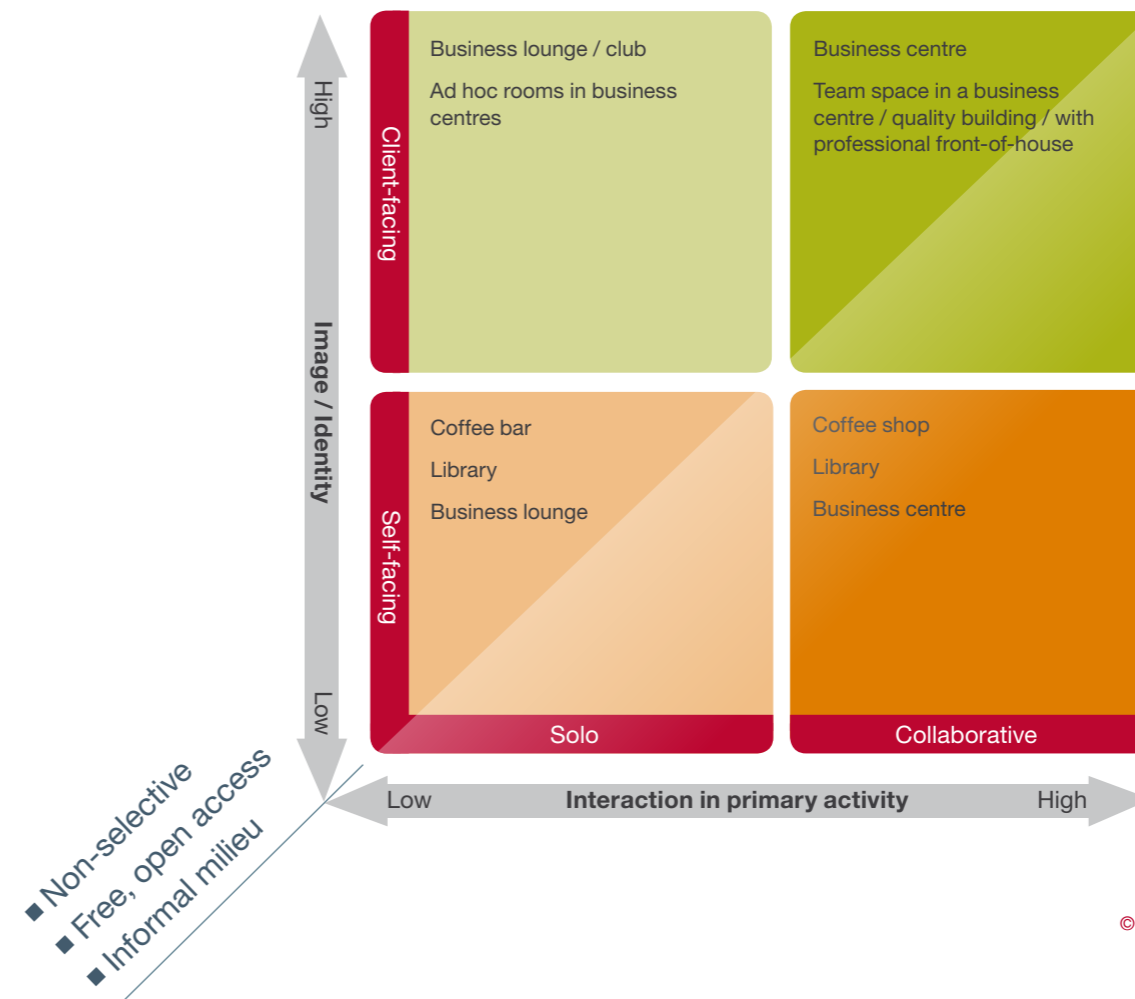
High

Image / Identity

Low

Client-facing

Business lounge / club

Ad hoc rooms in business centres

Business centre

Team space in a business centre / quality building / with professional front-of-house

Self-facing

Coffee bar

Library

Business lounge

Coffee shop

Library

Business centre

Solo

Collaborative

Low

Interaction in primary activity

High

■ Non-selective
■ Free, open access
■ Informal milieu

©